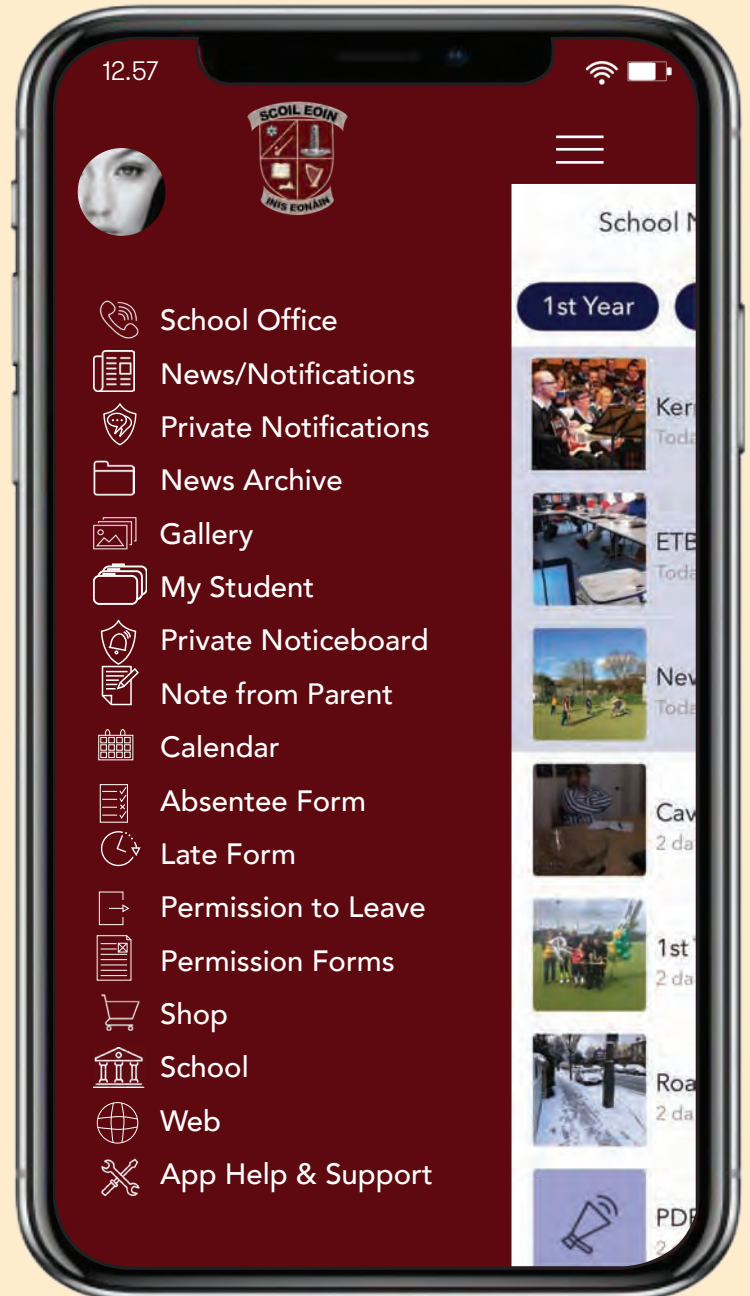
12.57

SCOIL EOIN
INIS EONÁIN

School Office
News/Notifications
Private Notifications
News Archive
Gallery
My Student
Private Noticeboard
Note from Parent
Calendar
Absentee Form
Late Form
Permission to Leave
Permission Forms
Shop
School
Web
App Help & Support

School N

1st Year

Ker
Toda

ETB
Toda

New
Toda

Cav
2 da

1st
2 da

Roa
2 da

PDF
2